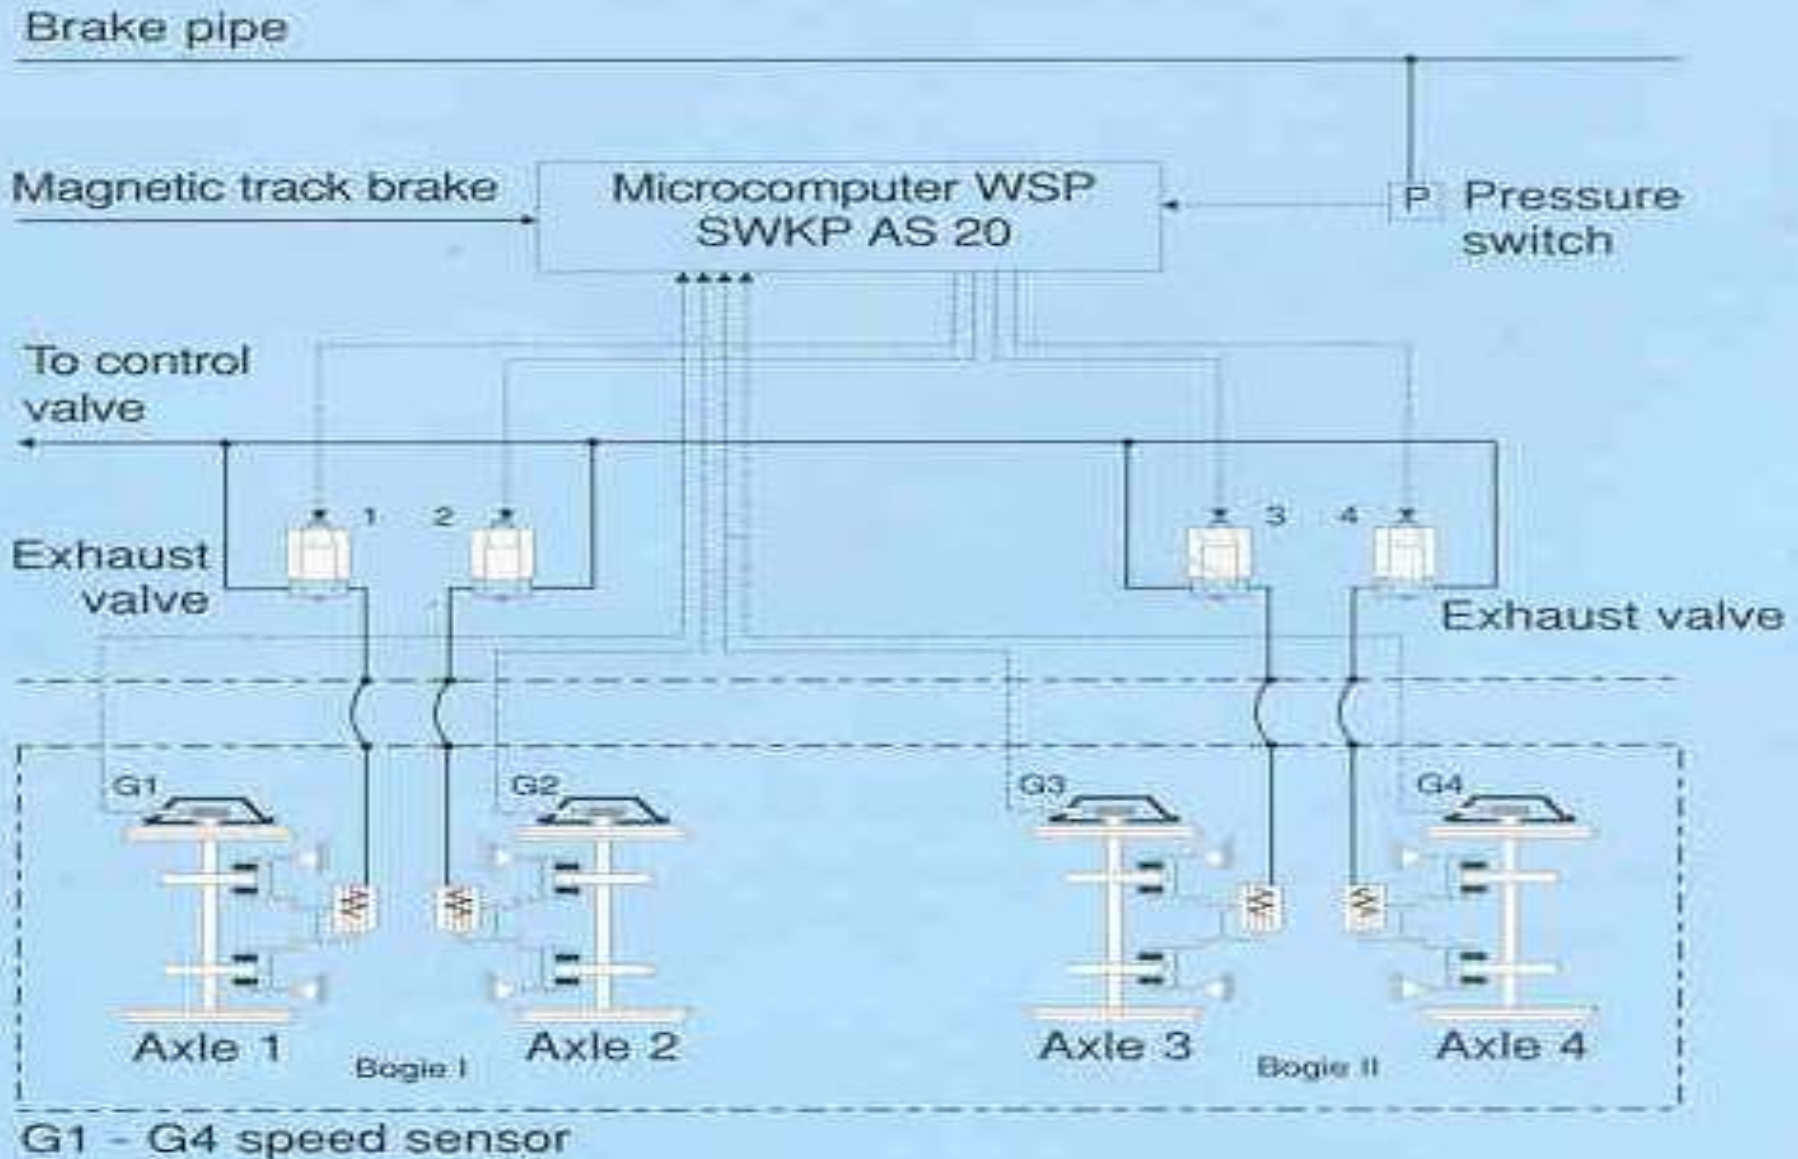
Brake pipe

Magnetic track brake

Microcomputer WSP SWKP AS 20

P

Pressure switch

To control valve

1 2

3 4

Exhaust valve

Exhaust valve

G1

G2

G3

G4

Axle 1

Bogie I

Axle 2

Axle 3

Bogie II

Axle 4

G1 - G4 speed sensor